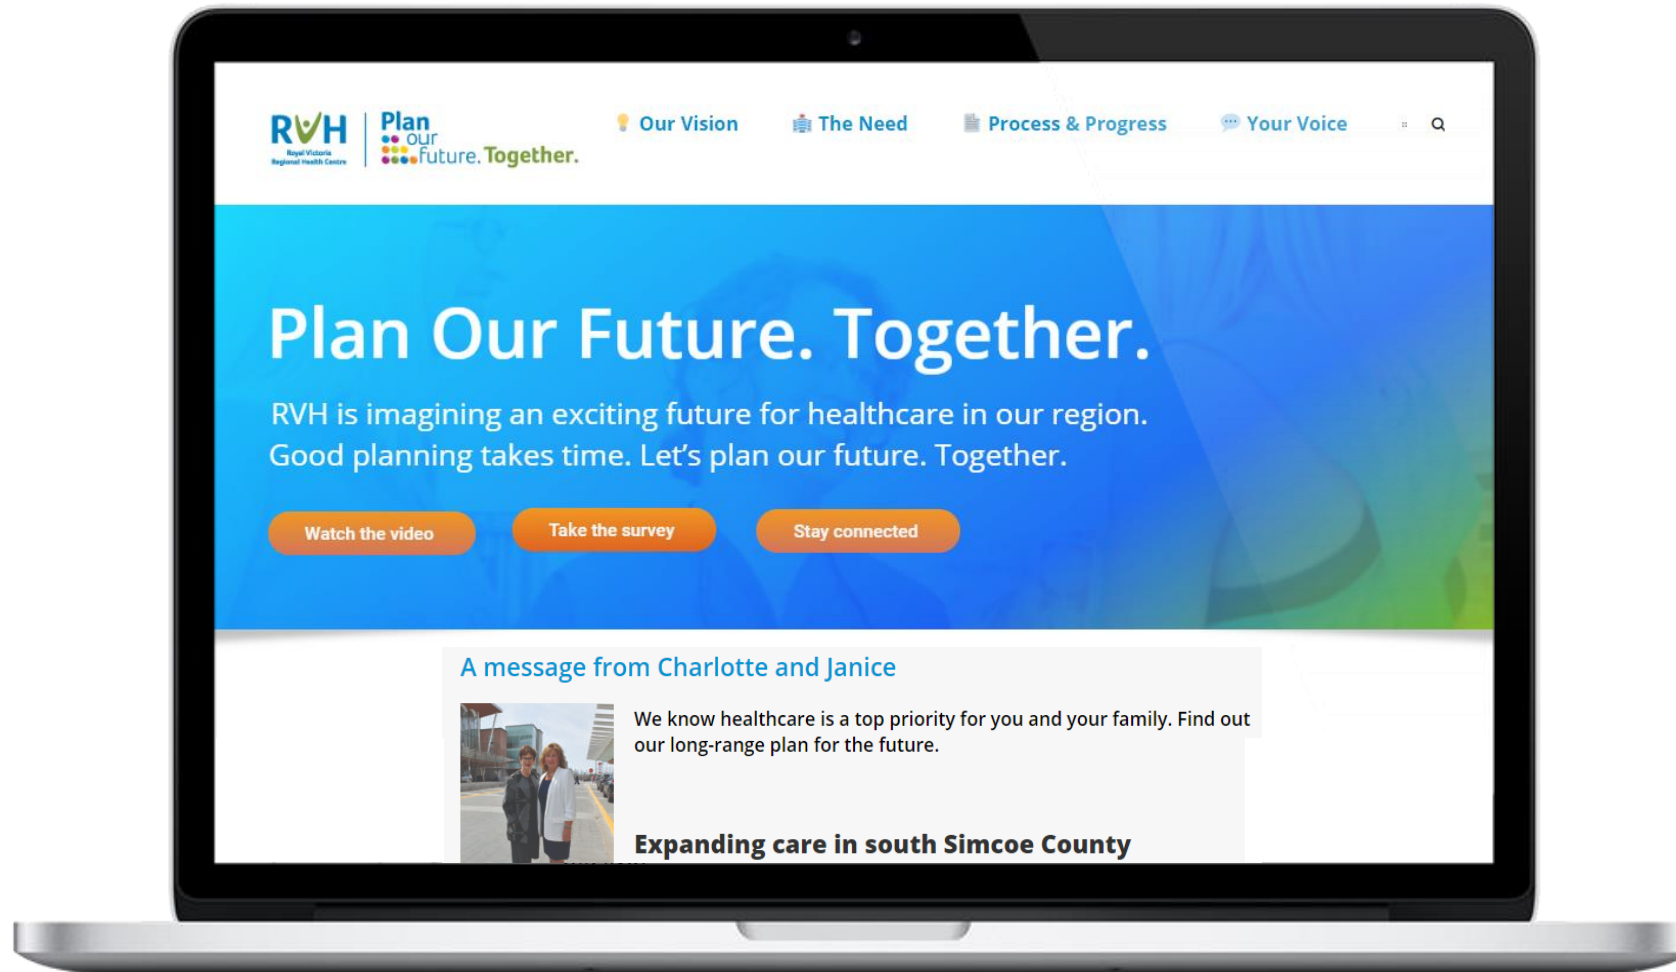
RVH
Royal Victoria Regional Health Centre

Plan our future. Together.

Our Vision The Need Process & Progress Your Voice

Plan Our Future. Together.

RVH is imagining an exciting future for healthcare in our region. Good planning takes time. Let's plan our future. Together.

Watch the video Take the survey Stay connected

A message from Charlotte and Janice

We know healthcare is a top priority for you and your family. Find out our long-range plan for the future.

Expanding care in south Simcoe County